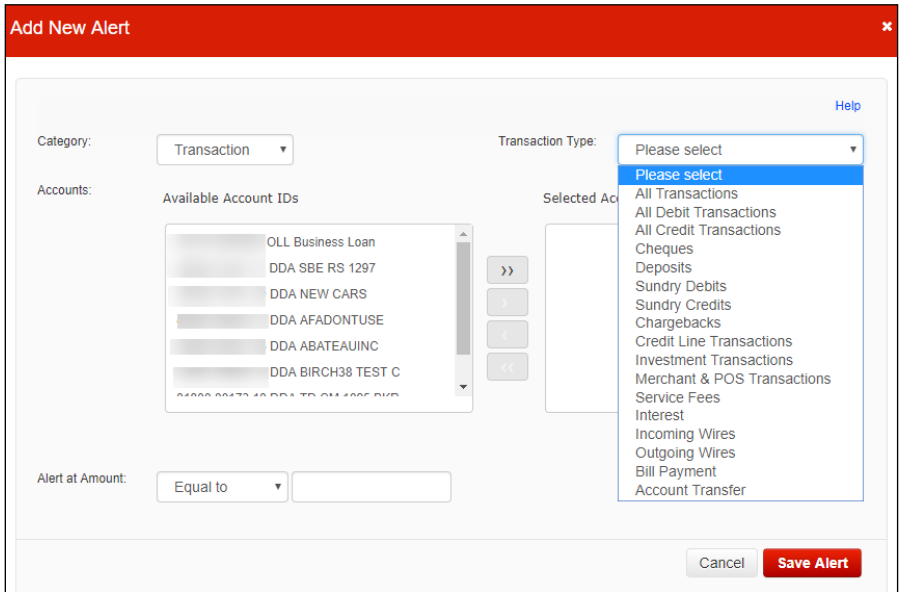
Add New Alert
×

Help

Category: Transaction ▾

Transaction Type: Please select ▾

Please select
All Transactions
All Debit Transactions
All Credit Transactions
Cheques
Deposits
Sundry Debits
Sundry Credits
Chargebacks
Credit Line Transactions
Investment Transactions
Merchant & POS Transactions
Service Fees
Interest
Incoming Wires
Outgoing Wires
Bill Payment
Account Transfer

Accounts:

Available Account IDs

Selected Ac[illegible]

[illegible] OLL Business Loan
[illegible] DDA SBE RS 1297
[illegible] DDA NEW CARS
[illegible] DDA AFADONTUSE
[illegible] DDA ABATEAUINC
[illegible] DDA BIRCH38 TEST C
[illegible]

››
›
‹
‹‹

Alert at Amount: Equal to ▾

Cancel
Save Alert